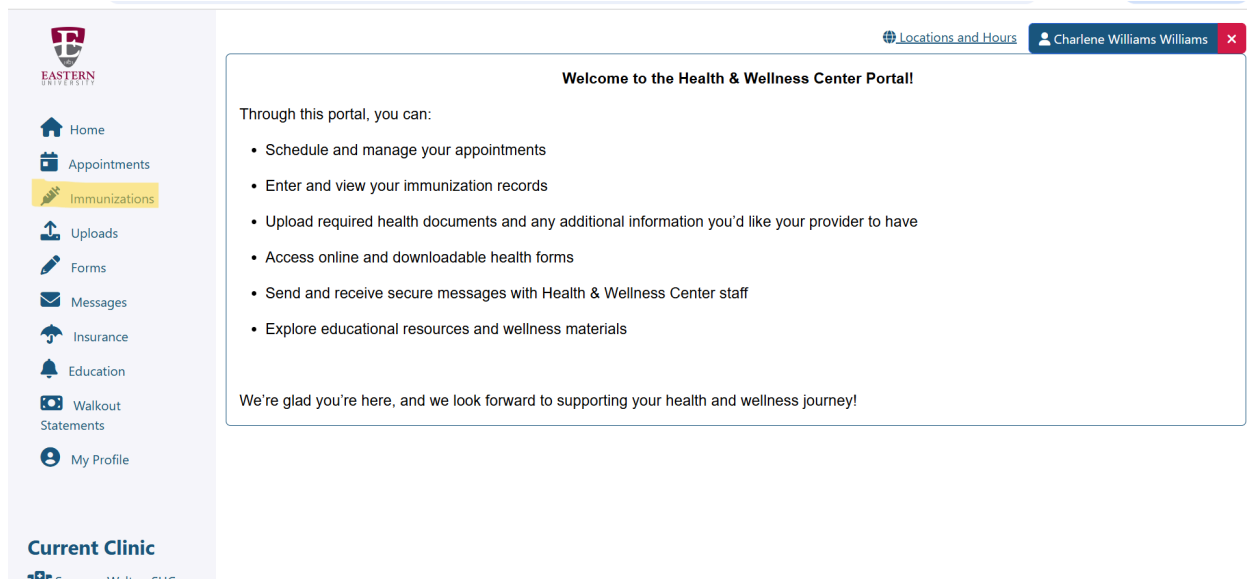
EASTERN UNIVERSITY

Home
Appointments
Immunizations
Uploads
Forms
Messages
Insurance
Education
Walkout Statements
My Profile

Current Clinic
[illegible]

Locations and Hours
Charlene Williams Williams
×

Welcome to the Health & Wellness Center Portal!

Through this portal, you can:

- Schedule and manage your appointments
- Enter and view your immunization records
- Upload required health documents and any additional information you'd like your provider to have
- Access online and downloadable health forms
- Send and receive secure messages with Health & Wellness Center staff
- Explore educational resources and wellness materials

We're glad you're here, and we look forward to supporting your health and wellness journey!